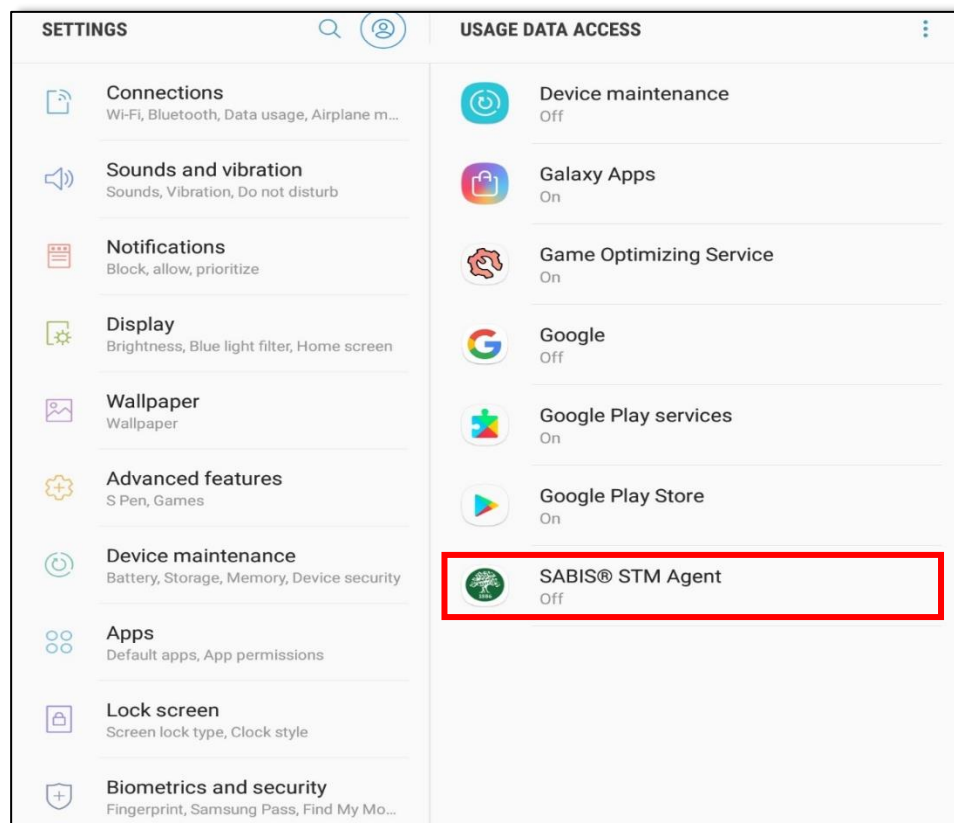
SETTINGS

Connections
Wi-Fi, Bluetooth, Data usage, Airplane m...

Sounds and vibration
Sounds, Vibration, Do not disturb

Notifications
Block, allow, prioritize

Display
Brightness, Blue light filter, Home screen

Wallpaper
Wallpaper

Advanced features
S Pen, Games

Device maintenance
Battery, Storage, Memory, Device security

Apps
Default apps, App permissions

Lock screen
Screen lock type, Clock style

Biometrics and security
Fingerprint, Samsung Pass, Find My Mo...

USAGE DATA ACCESS

Device maintenance
Off

Galaxy Apps
On

Game Optimizing Service
On

Google
Off

Google Play services
On

Google Play Store
On

SABIS® STM Agent
Off